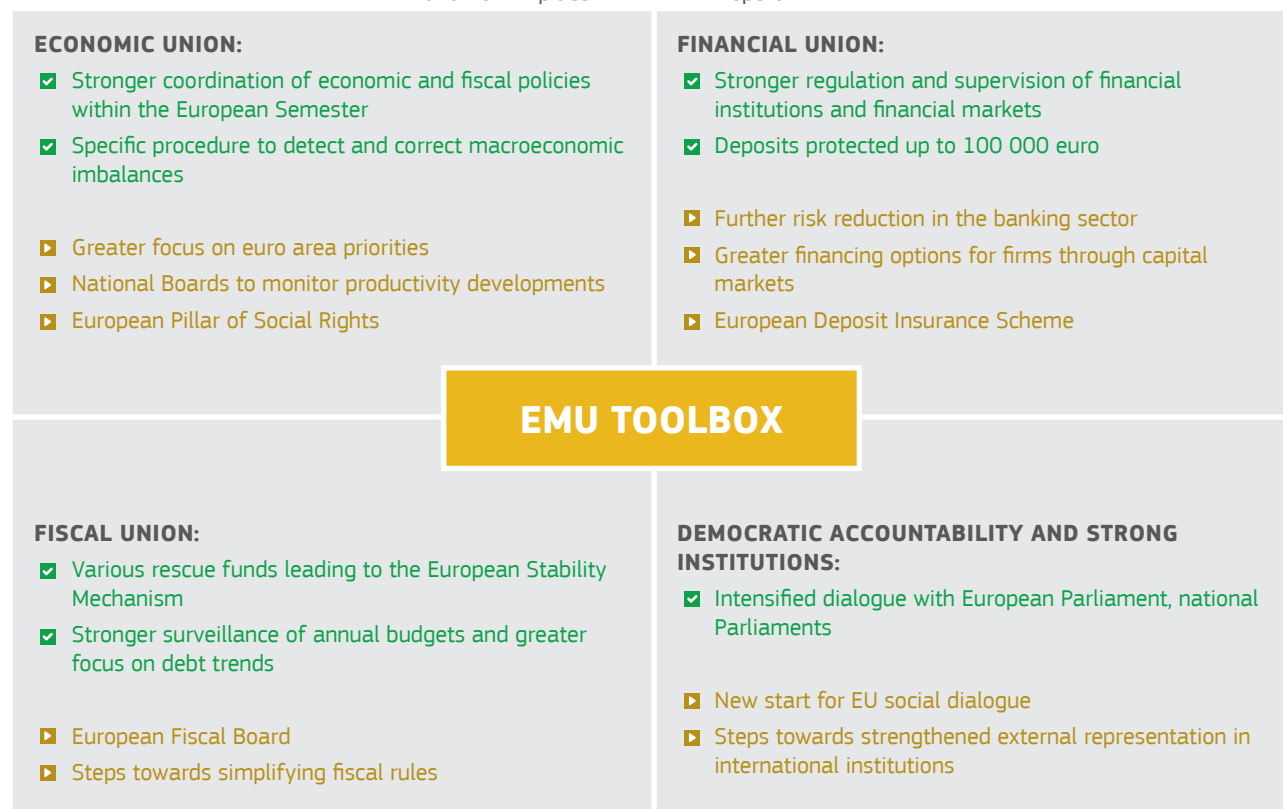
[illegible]

ECONOMIC UNION:

Stronger coordination of economic and fiscal policies within the European Semester

Specific procedure to detect and correct macroeconomic imbalances

Greater focus on euro area priorities

National Boards to monitor productivity developments

European Pillar of Social Rights

FINANCIAL UNION:

Stronger regulation and supervision of financial institutions and financial markets

Deposits protected up to 100 000 euro

Further risk reduction in the banking sector

Greater financing options for firms through capital markets

European Deposit Insurance Scheme

EMU TOOLBOX

FISCAL UNION:

Various rescue funds leading to the European Stability Mechanism

Stronger surveillance of annual budgets and greater focus on debt trends

European Fiscal Board

Steps towards simplifying fiscal rules

DEMOCRATIC ACCOUNTABILITY AND STRONG INSTITUTIONS:

Intensified dialogue with European Parliament, national Parliaments

New start for EU social dialogue

Steps towards strengthened external representation in international institutions